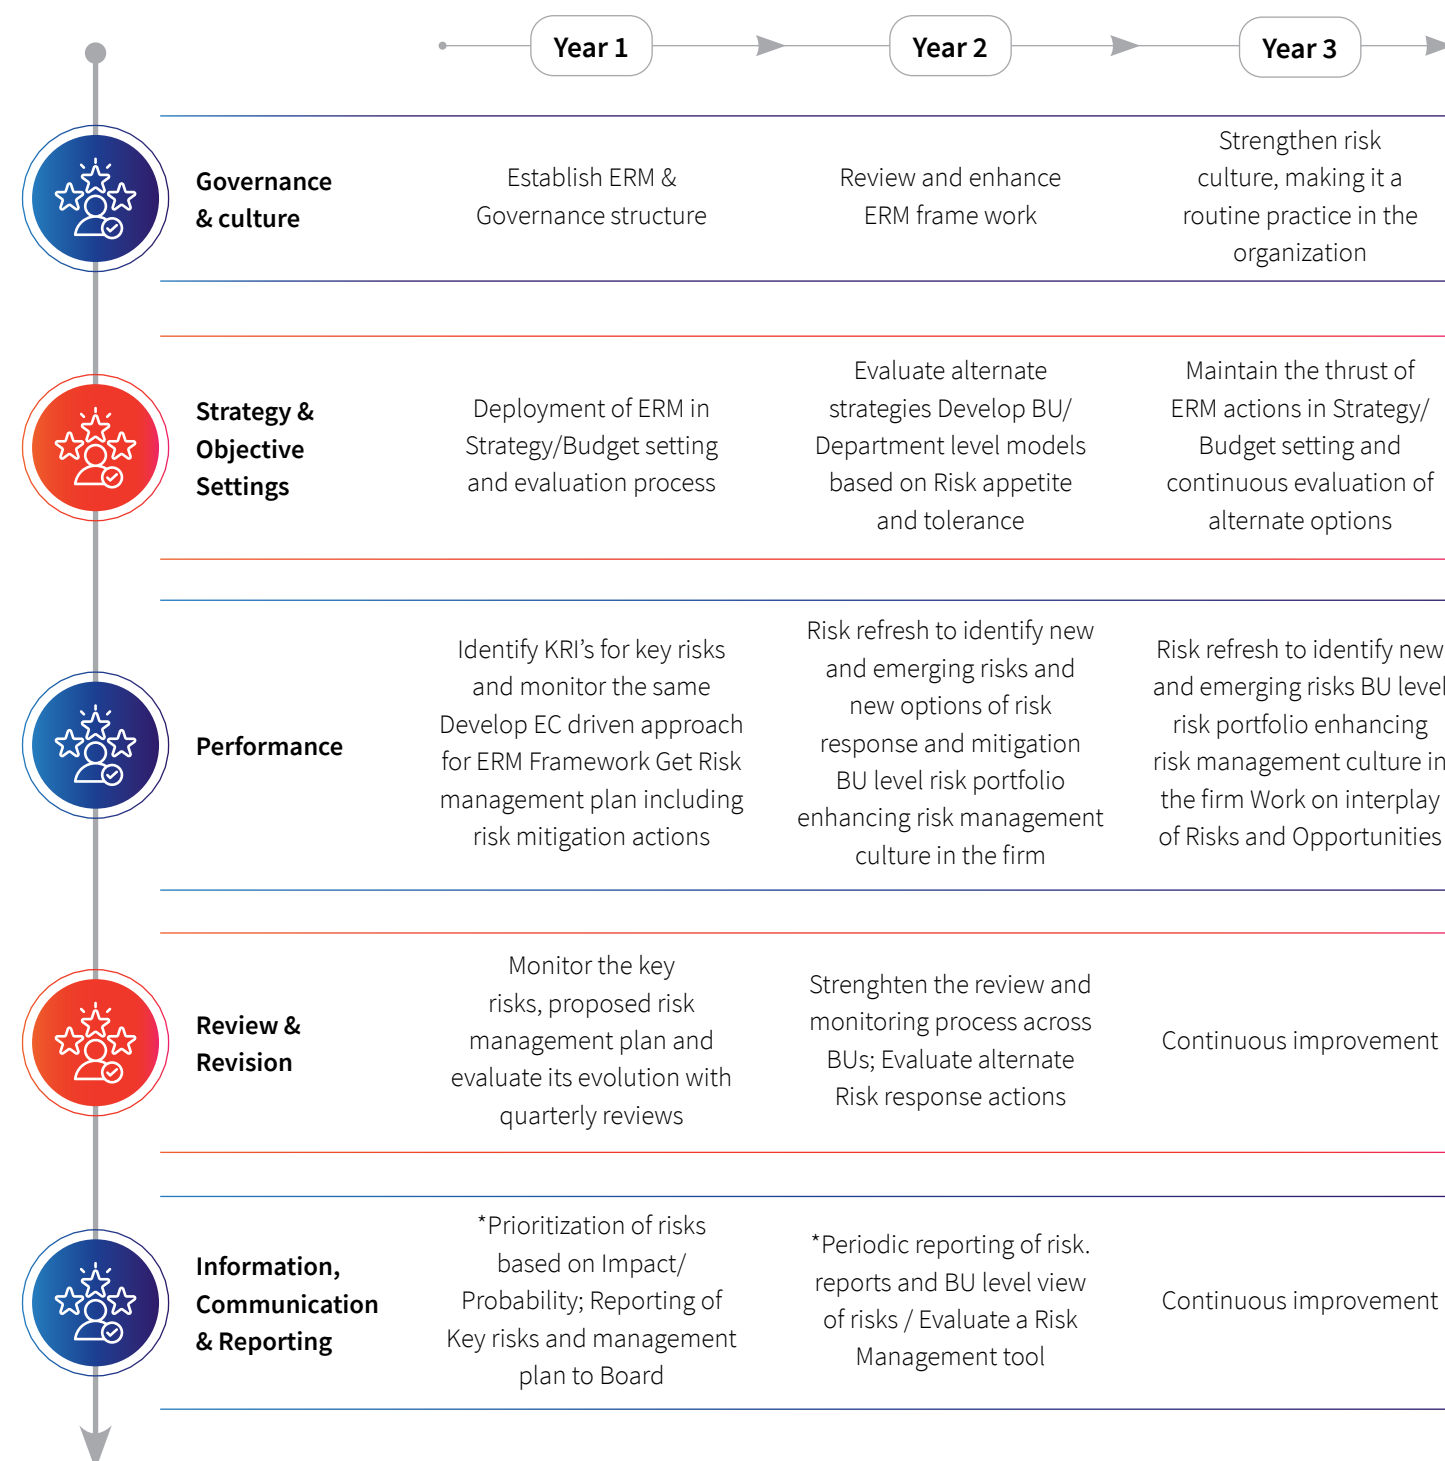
| | Year 1 | Year 2 | Year 3 |
|---|---|---|---|
| Governance & culture | Establish ERM & Governance structure | Review and enhance ERM frame work | Strengthen risk culture, making it a routine practice in the organization |
| Strategy & Objective Settings | Deployment of ERM in Strategy/Budget setting and evaluation process | Evaluate alternate strategies Develop BU/ Department level models based on Risk appetite and tolerance | Maintain the thrust of ERM actions in Strategy/ Budget setting and continuous evaluation of alternate options |
| Performance | Identify KRI's for key risks and monitor the same Develop EC driven approach for ERM Framework Get Risk management plan including risk mitigation actions | Risk refresh to identify new and emerging risks and new options of risk response and mitigation BU level risk portfolio enhancing risk management culture in the firm | Risk refresh to identify new and emerging risks BU level risk portfolio enhancing risk management culture in the firm Work on interplay of Risks and Opportunities |
| Review & Revision | Monitor the key risks, proposed risk management plan and evaluate its evolution with quarterly reviews | Strenghten the review and monitoring process across BUs; Evaluate alternate Risk response actions | Continuous improvement |
| Information, Communication & Reporting | *Prioritization of risks based on Impact/ Probability; Reporting of Key risks and management plan to Board | *Periodic reporting of risk. reports and BU level view of risks / Evaluate a Risk Management tool | Continuous improvement |